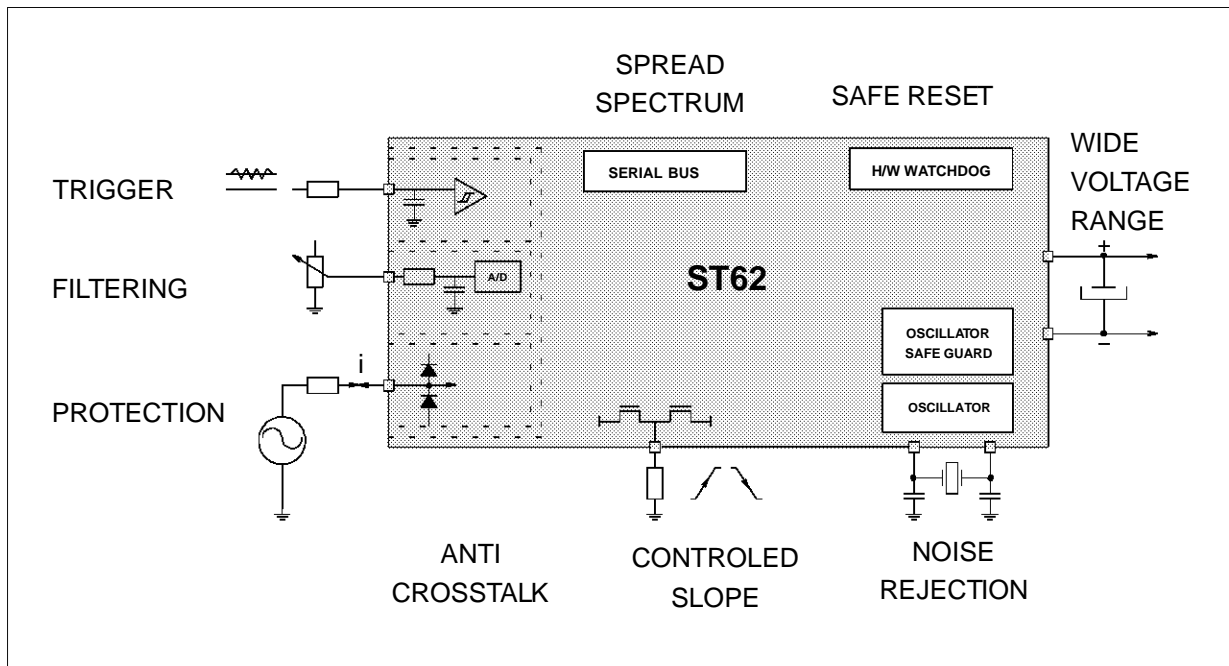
SPREAD SPECTRUM

SAFE RESET

SERIAL BUS

H/W WATCHDOG

WIDE VOLTAGE RANGE

TRIGGER

FILTERING

A/D

ST62

+

−

OSCILLATOR SAFE GUARD

OSCILLATOR

i

PROTECTION

ANTI CROSSTALK

CONTROLED SLOPE

NOISE REJECTION